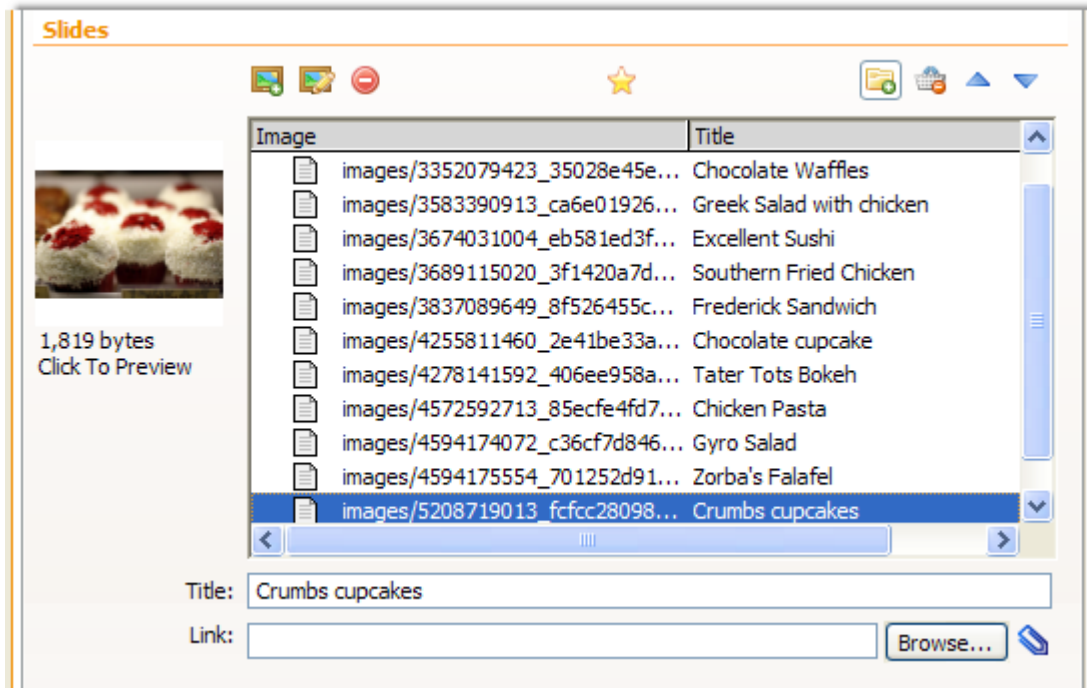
Slides

1,819 bytes
Click To Preview

| Image | Title |
|---|---|
| images/3352079423_35028e45e... | Chocolate Waffles |
| images/3583390913_ca6e01926... | Greek Salad with chicken |
| images/3674031004_eb581ed3f... | Excellent Sushi |
| images/3689115020_3f1420a7d... | Southern Fried Chicken |
| images/3837089649_8f526455c... | Frederick Sandwich |
| images/4255811460_2e41be33a... | Chocolate cupcake |
| images/4278141592_406ee958a... | Tater Tots Bokeh |
| images/4572592713_85ecfe4fd7... | Chicken Pasta |
| images/4594174072_c36cf7d846... | Gyro Salad |
| images/4594175554_701252d91... | Zorba's Falafel |
| images/5208719013_fcfcc28098... | Crumbs cupcakes |

Title: Crumbs cupcakes

Link:

Browse...